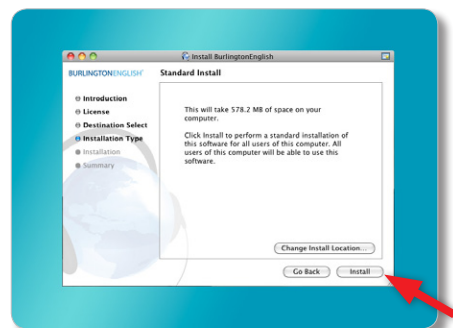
Install BurlingtonEnglish

BURLINGTONENGLISH

Standard Install

Introduction
License
Destination Select
Installation Type
Installation
Summary

This will take 578.2 MB of space on your computer.

Click Install to perform a standard installation of this software for all users of this computer. All users of this computer will be able to use this software.

Change Install Location...

Go Back

Install